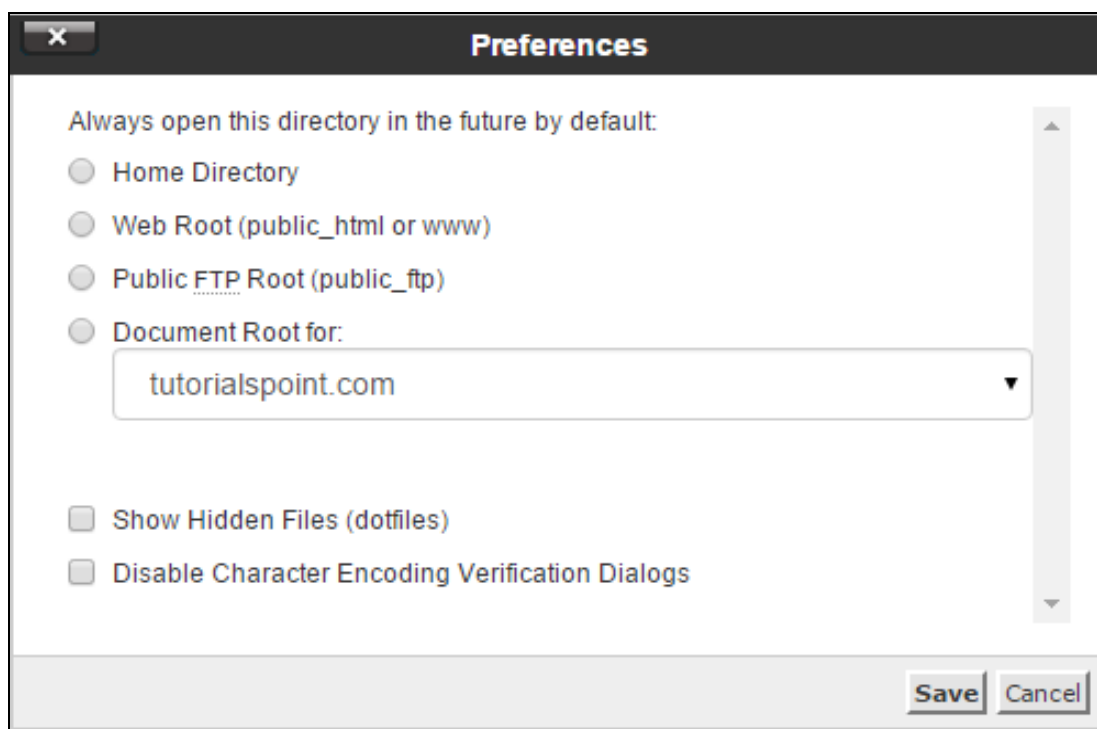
×

Preferences

Always open this directory in the future by default:

Home Directory

Web Root (public_html or www)

Public FTP Root (public_ftp)

Document Root for:

tutorialspoint.com

Show Hidden Files (dotfiles)

Disable Character Encoding Verification Dialogs

Save Cancel